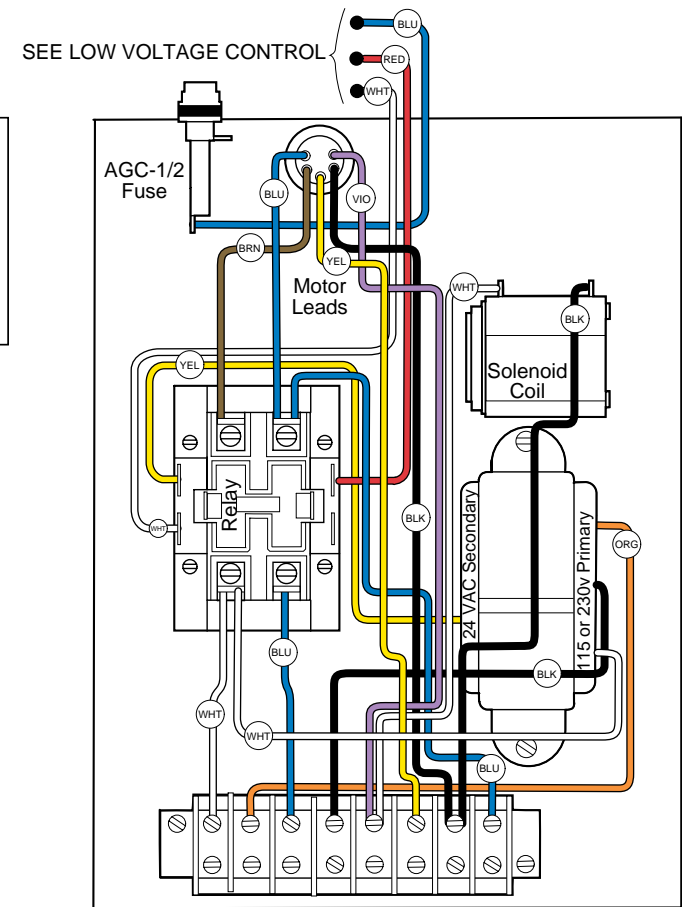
SEE LOW VOLTAGE CONTROL

BLU

RED

WHT

AGC-1/2 Fuse

BLU

VIO

BRN

YEL

Motor Leads

WHT

BLK

Solenoid Coil

YEL

WHT

Relay

BLK

24 VAC Secondary

115 or 230v Primary

ORG

BLU

BLK

WHT

WHT

BLU